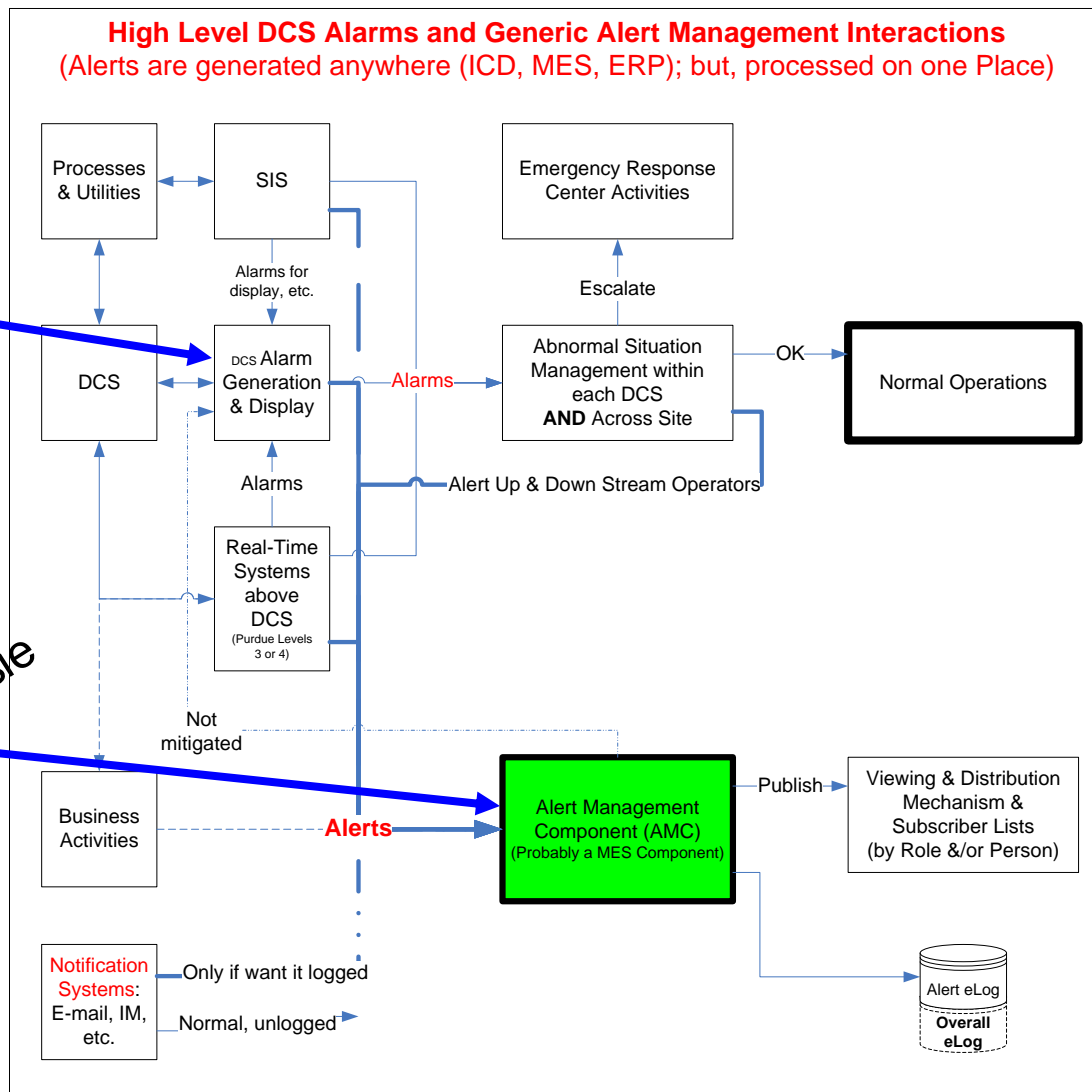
High Level DCS Alarms and Generic Alert Management Interactions
(Alerts are generated anywhere (ICD, MES, ERP); but, processed on one Place)

Processes & Utilities

SIS

Emergency Response Center Activities

Alarms for display, etc.

Escalate

DCS

DCS Alarm Generation & Display

Alarms

Abnormal Situation Management within each DCS AND Across Site

OK

Normal Operations

Alarms

Alert Up & Down Stream Operators

Real-Time Systems above DCS (Purdue Levels 3 or 4)

le

Not mitigated

Business Activities

Alerts

Alert Management Component (AMC) (Probably a MES Component)

Publish

Viewing & Distribution Mechanism & Subscriber Lists (by Role &/or Person)

Notification Systems: E-mail, IM, etc.

Only if want it logged

Normal, unlogged

Alert eLog

Overall eLog